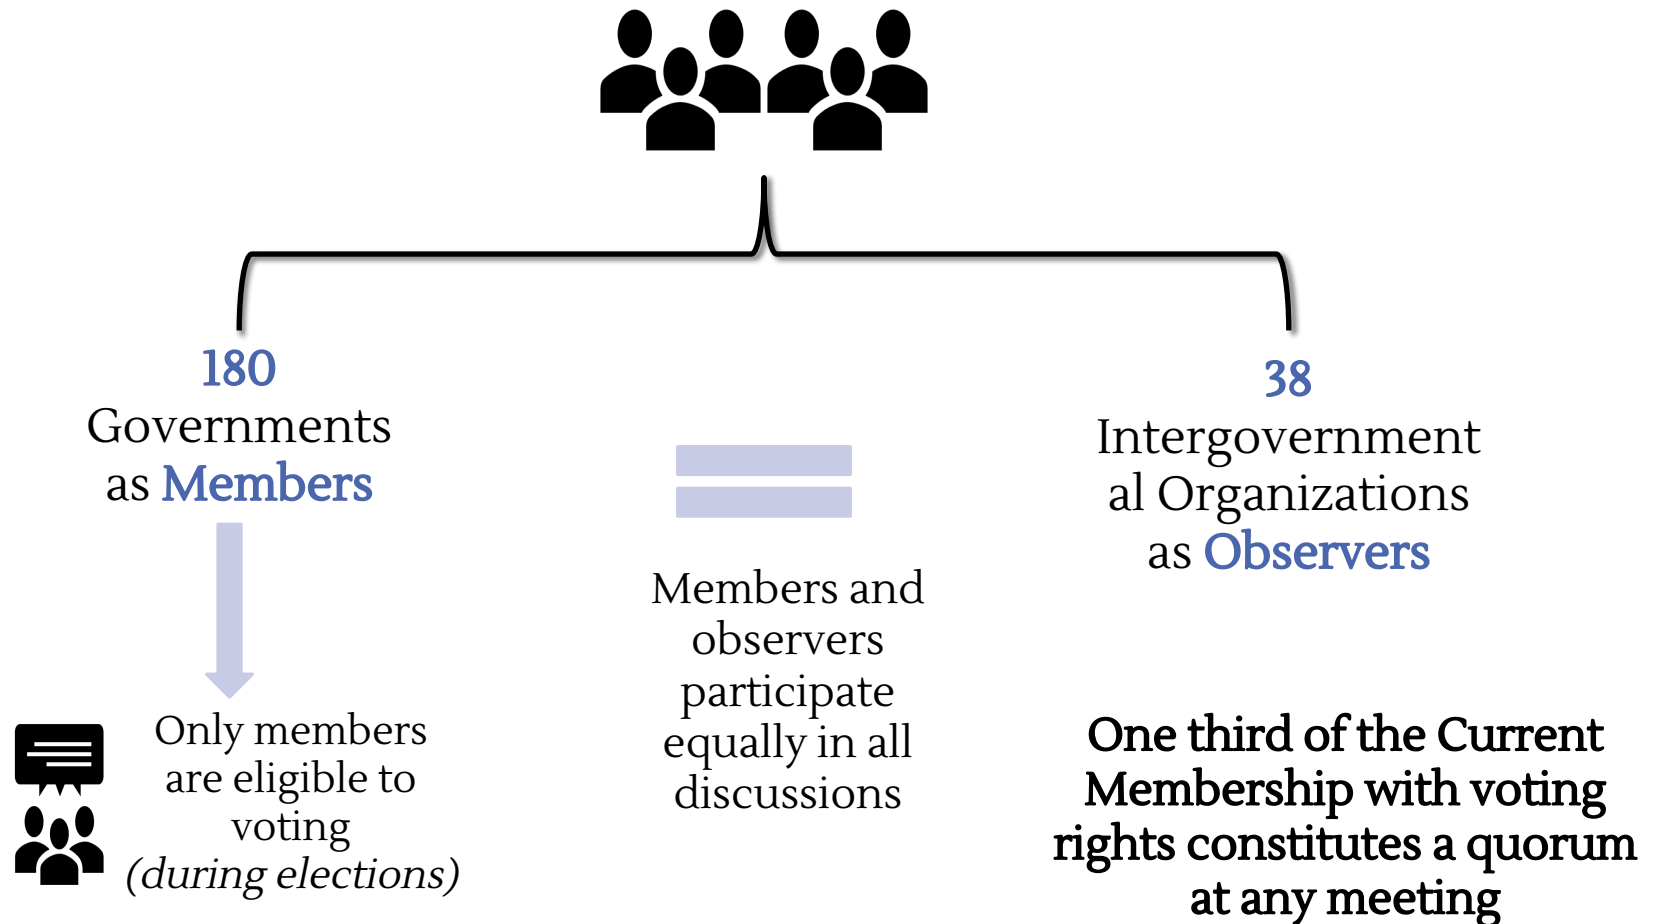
180
Governments
as Members

Only members are eligible to voting
(during elections)

Members and observers participate equally in all discussions

38
Intergovernmental Organizations
as Observers

One third of the Current Membership with voting rights constitutes a quorum at any meeting